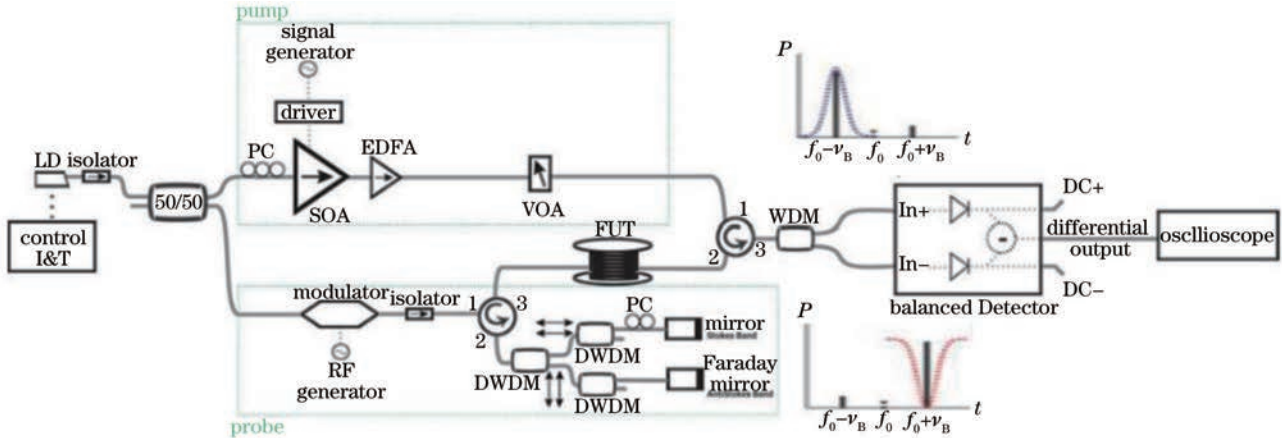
pump

signal generator

driver

LD isolator

PC

EDFA

50/50

SOA

VOA

control I&T

$P$

$t$

$f_0-\nu_B$ $f_0$ $f_0+\nu_B$

1

2 3

WDM

In+

In−

DC+

differential output

osclloscope

DC−

balanced Detector

FUT

modulator isolator

1 3

2

PC

mirror

Stokes Band

RF generator

DWDM

DWDM

DWDM

Faraday mirror

Antistokes Band

$P$

$t$

$f_0-\nu_B$ $f_0$ $f_0+\nu_B$

probe